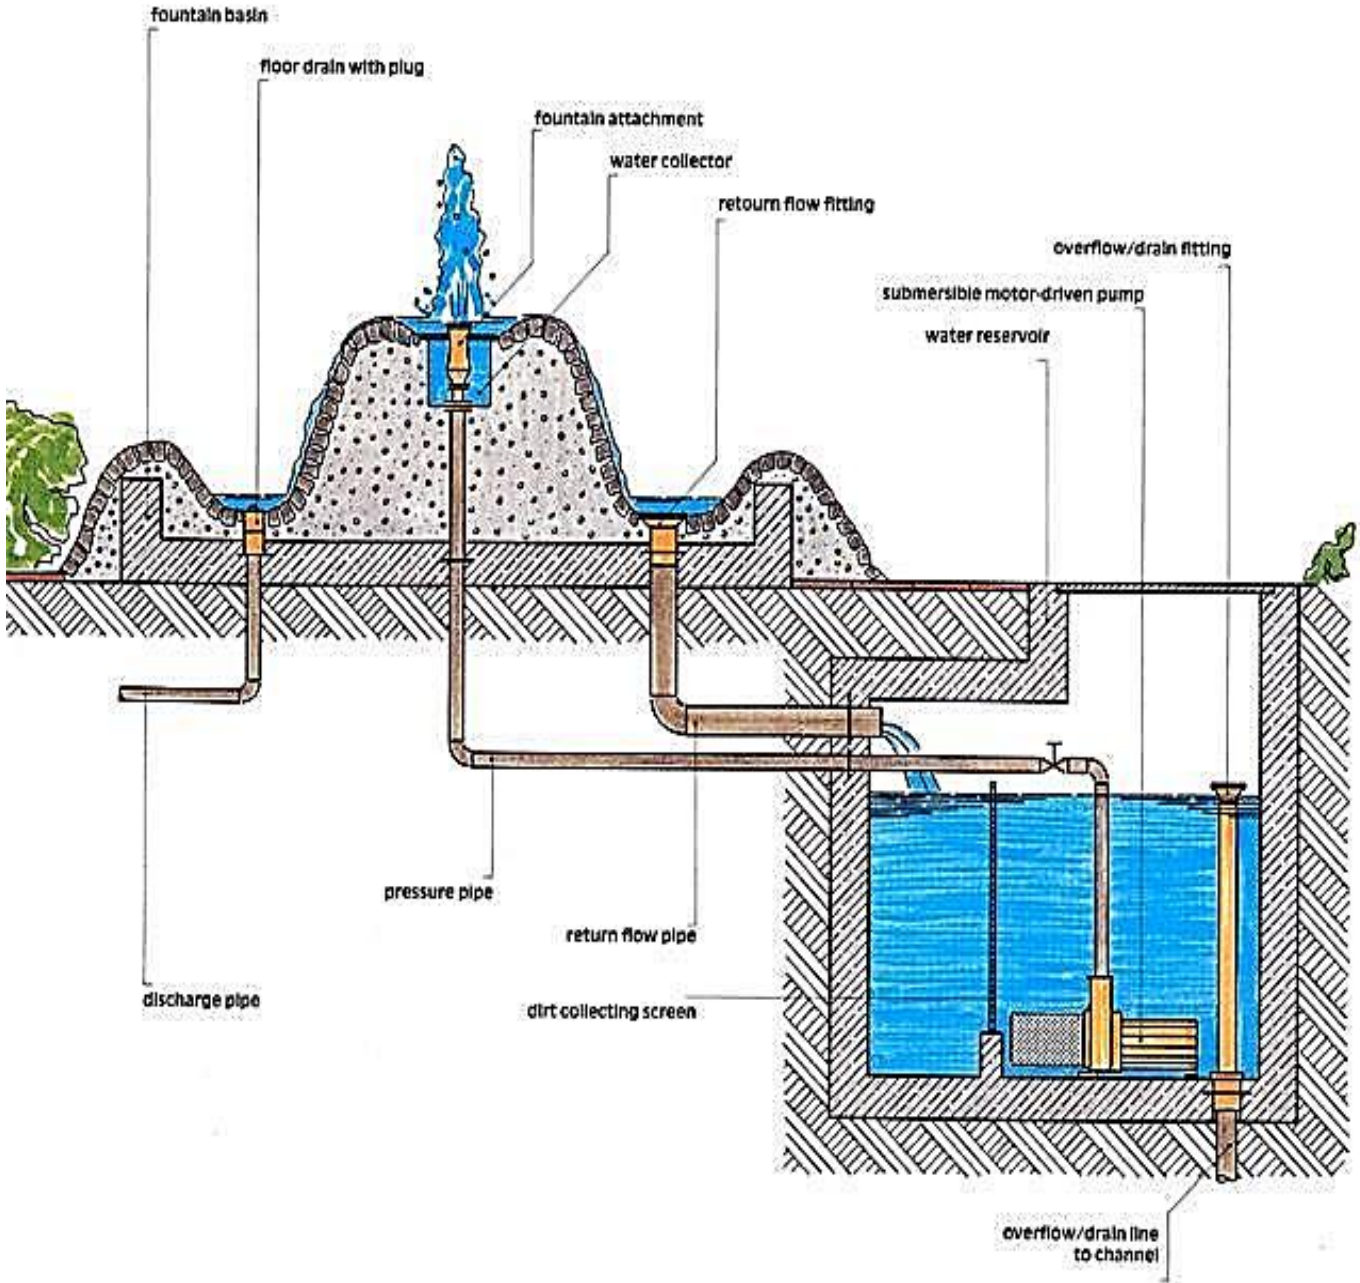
fountain basin

floor drain with plug

fountain attachment

water collector

retourn flow fitting

overflow/drain fitting

submersible motor-driven pump

water reservoir

pressure pipe

return flow pipe

discharge pipe

dirt collecting screen

overflow/drain line to channel